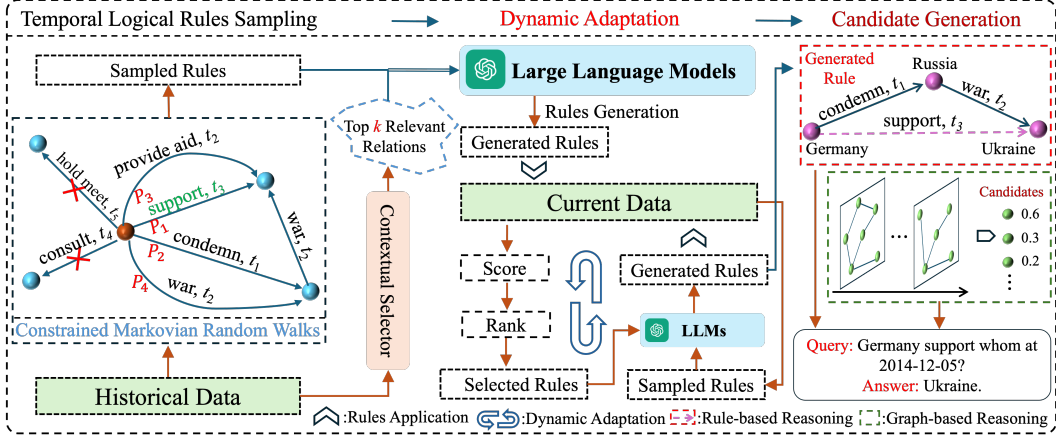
Temporal Logical Rules Sampling

Dynamic Adaptation

Candidate Generation

Sampled Rules

Large Language Models

Rules Generation

Top $k$ Relevant Relations

Generated Rules

Current Data

hold meet, $t_5$

provide aid, $t_2$

$P_3$

support, $t_3$

$P_1$

consult, $t_4$

$P_2$

condemn, $t_1$

war, $t_2$

$P_4$

war, $t_2$

Contextual Selector

Constrained Markovian Random Walks

Historical Data

Score

Rank

Selected Rules

Generated Rules

LLMs

Sampled Rules

Generated Rule

Russia

condemn, $t_1$

war, $t_2$

support, $t_3$

Germany

Ukraine

Candidates

0.6

0.3

0.2

...

Query: Germany support whom at 2014-12-05?

Answer: Ukraine.

:Rules Application

:Dynamic Adaptation

:Rule-based Reasoning

:Graph-based Reasoning